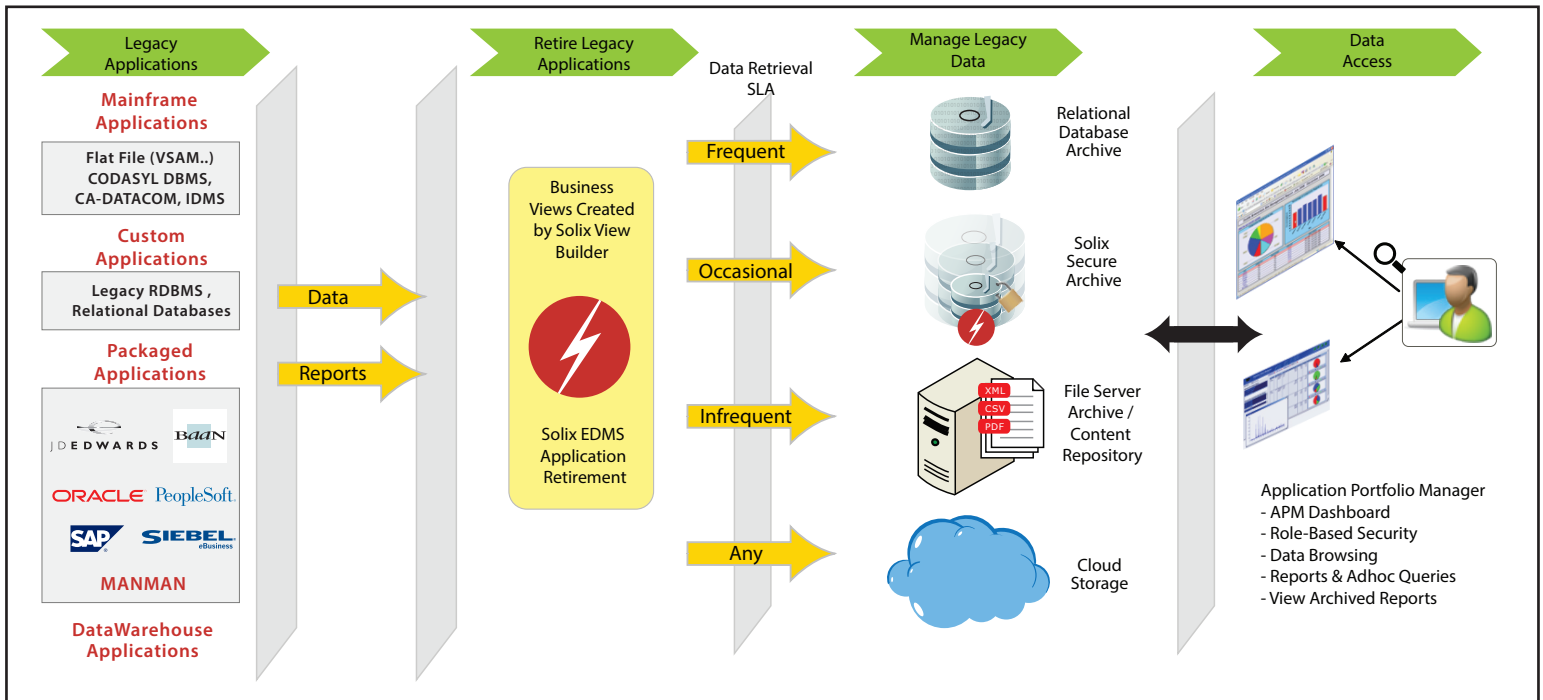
Legacy Applications

Mainframe Applications

Flat File (VSAM..) CODASYL DBMS, CA-DATACOM, IDMS

Custom Applications

Legacy RDBMS , Relational Databases

Packaged Applications

JDEDWARDS

BaaN

ORACLE

PeopleSoft.

SAP

SIEBEL eBusiness

MANMAN

DataWarehouse Applications

Data

Reports

Retire Legacy Applications

Business Views Created by Solix View Builder

Solix EDMS Application Retirement

Data Retrieval SLA

Frequent

Occasional

Infrequent

Any

Manage Legacy Data

Relational Database Archive

Solix Secure Archive

XML

CSV

PDF

File Server Archive / Content Repository

Cloud Storage

Data Access

Application Portfolio Manager
- APM Dashboard
- Role-Based Security
- Data Browsing
- Reports & Adhoc Queries
- View Archived Reports